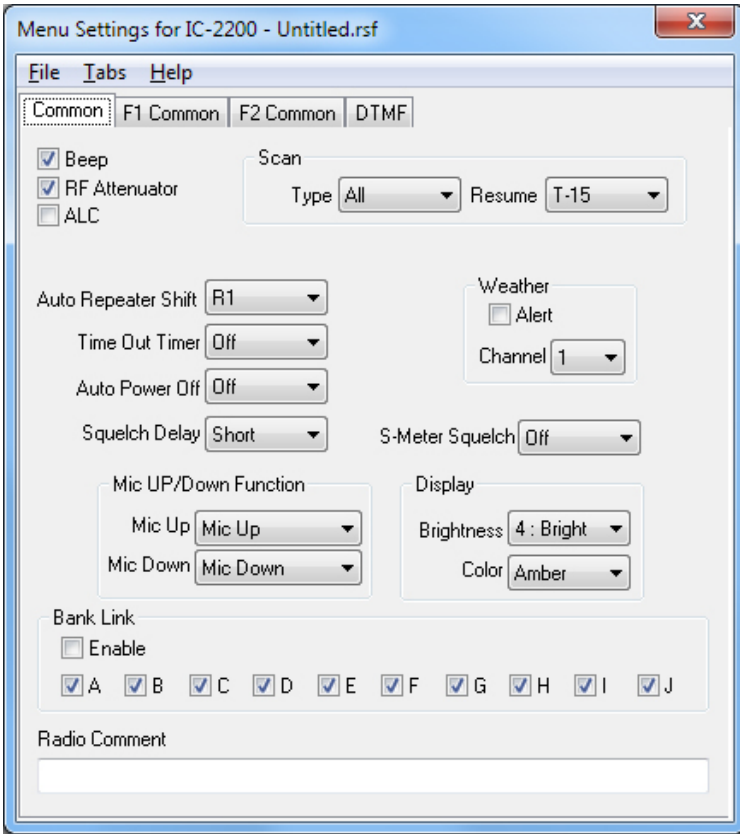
Menu Settings for IC-2200 - Untitled.rsf

File Tabs Help

Common F1 Common F2 Common DTMF

Beep
RF Attenuator
ALC

Scan
Type All
Resume T-15

Auto Repeater Shift R1
Time Out Timer Off
Auto Power Off Off
Squelch Delay Short

Weather
Alert
Channel 1

S-Meter Squelch Off

Mic UP/Down Function
Mic Up Mic Up
Mic Down Mic Down

Display
Brightness 4 : Bright
Color Amber

Bank Link
Enable
A B C D E F G H I J

Radio Comment